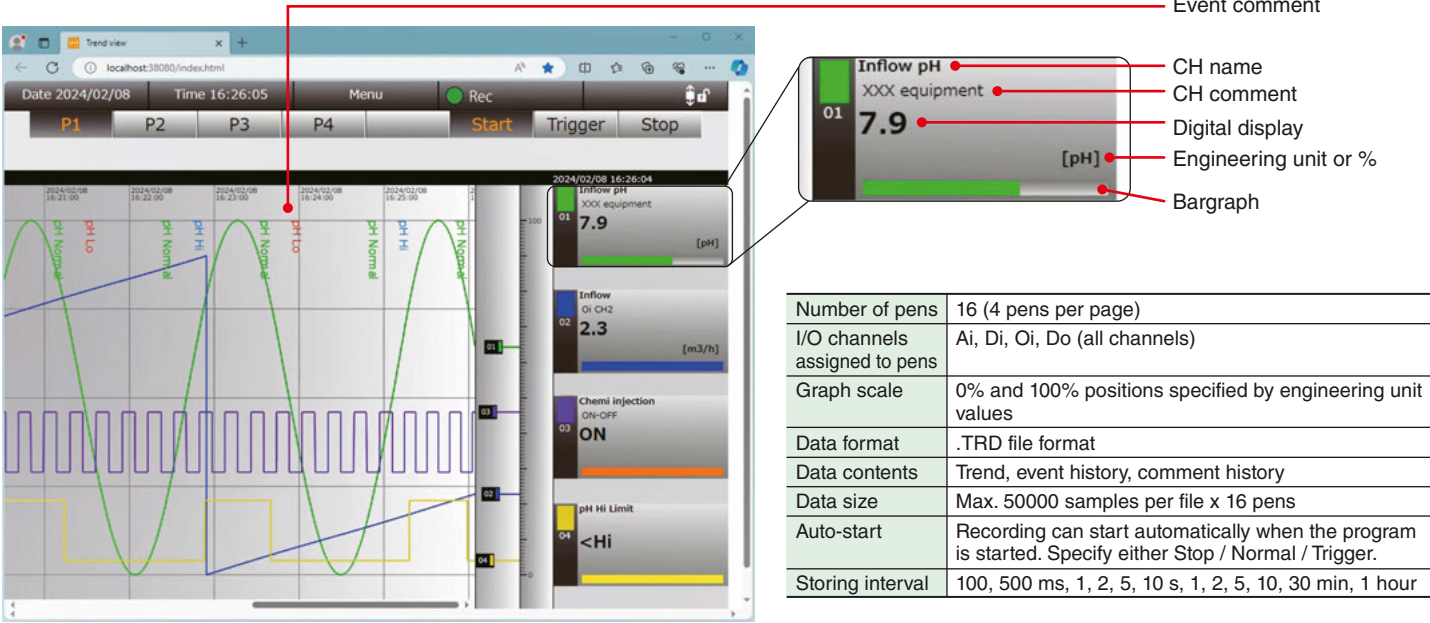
Event comment

Trend view
localhost:38080/index.html

Date 2024/02/08 Time 16:26:05 Menu Rec

P1 P2 P3 P4 Start Trigger Stop

2024/02/08 16:26:04

2024/02/08 16:21:00
2024/02/08 16:22:00
2024/02/08 16:23:00
2024/02/08 16:24:00
2024/02/08 16:25:00

pH Normal
pH Lo
pH Normal
pH Hi
pH Normal
pH Lo
pH Normal
pH Hi
pH Normal

100
0

01
03
02
04

Inflow pH
01
XXX equipment
7.9
[pH]

Inflow
02
Oi CH2
2.3
[m3/h]

Chemi injection
03
ON-OFF
ON

pH Hi Limit
04
<Hi

Inflow pH
01
XXX equipment
7.9
[pH]

CH name
CH comment
Digital display
Engineering unit or %
Bargraph

| Number of pens | 16 (4 pens per page) |
|---|---|
| I/O channels assigned to pens | Ai, Di, Oi, Do (all channels) |
| Graph scale | 0% and 100% positions specified by engineering unit values |
| Data format | .TRD file format |
| Data contents | Trend, event history, comment history |
| Data size | Max. 50000 samples per file x 16 pens |
| Auto-start | Recording can start automatically when the program is started. Specify either Stop / Normal / Trigger. |
| Storing interval | 100, 500 ms, 1, 2, 5, 10 s, 1, 2, 5, 10, 30 min, 1 hour |